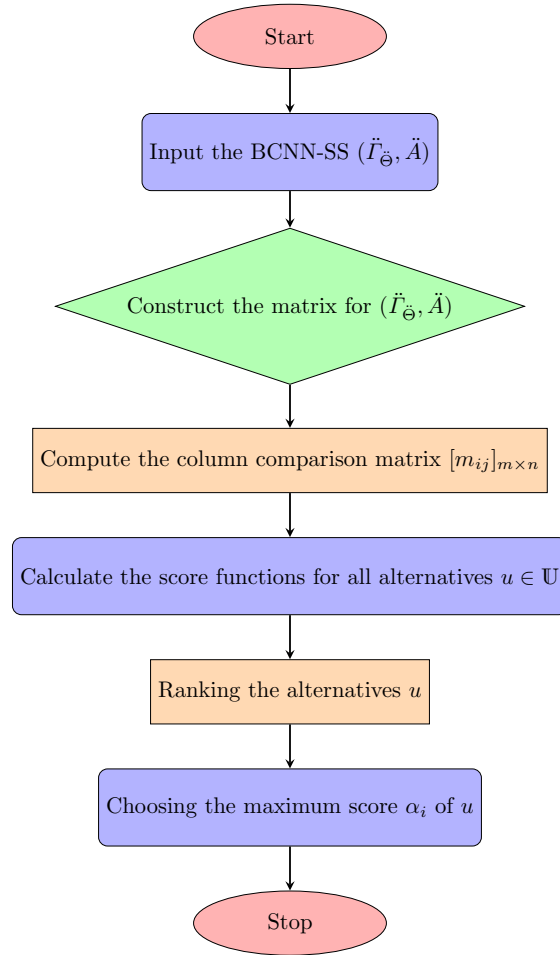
Start

Input the BCNN-SS $(\ddot{\Gamma}_{\ddot{\Theta}}, \ddot{A})$

Construct the matrix for $(\ddot{\Gamma}_{\ddot{\Theta}}, \ddot{A})$

Compute the column comparison matrix $[m_{ij}]_{m\times n}$

Calculate the score functions for all alternatives $u \in \mathbb{U}$

Ranking the alternatives $u$

Choosing the maximum score $\alpha_i$ of $u$

Stop